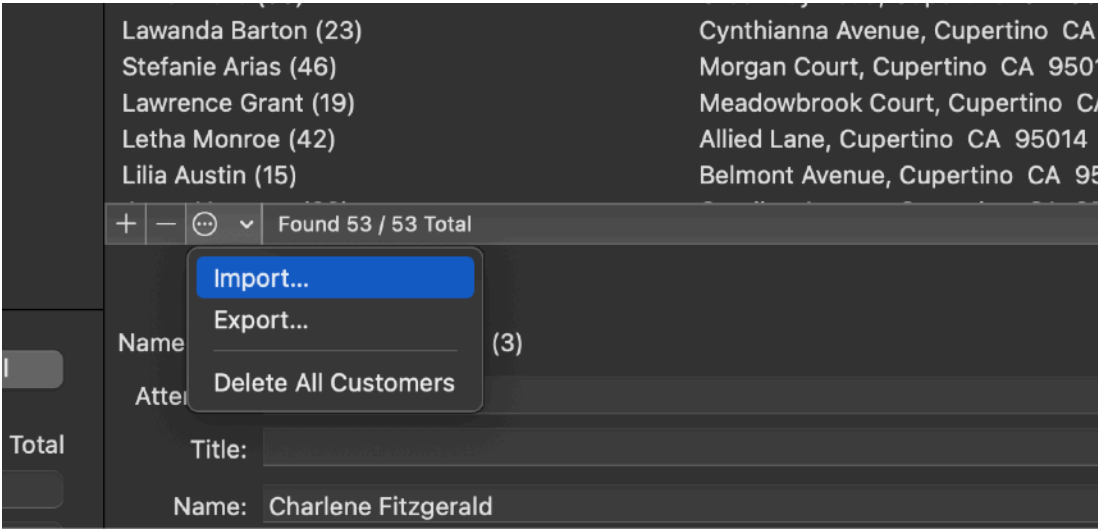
Lawanda Barton (23) Cynthianna Avenue, Cupertino CA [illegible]
Stefanie Arias (46) Morgan Court, Cupertino CA 950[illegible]
Lawrence Grant (19) Meadowbrook Court, Cupertino C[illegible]
Letha Monroe (42) Allied Lane, Cupertino CA 95014
Lilia Austin (15) Belmont Avenue, Cupertino CA 9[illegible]

+ — ⊙ ⌄ Found 53 / 53 Total

Import...
Export...
Delete All Customers

Name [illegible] (3)
Atte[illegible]
Total
Title:
Name: Charlene Fitzgerald